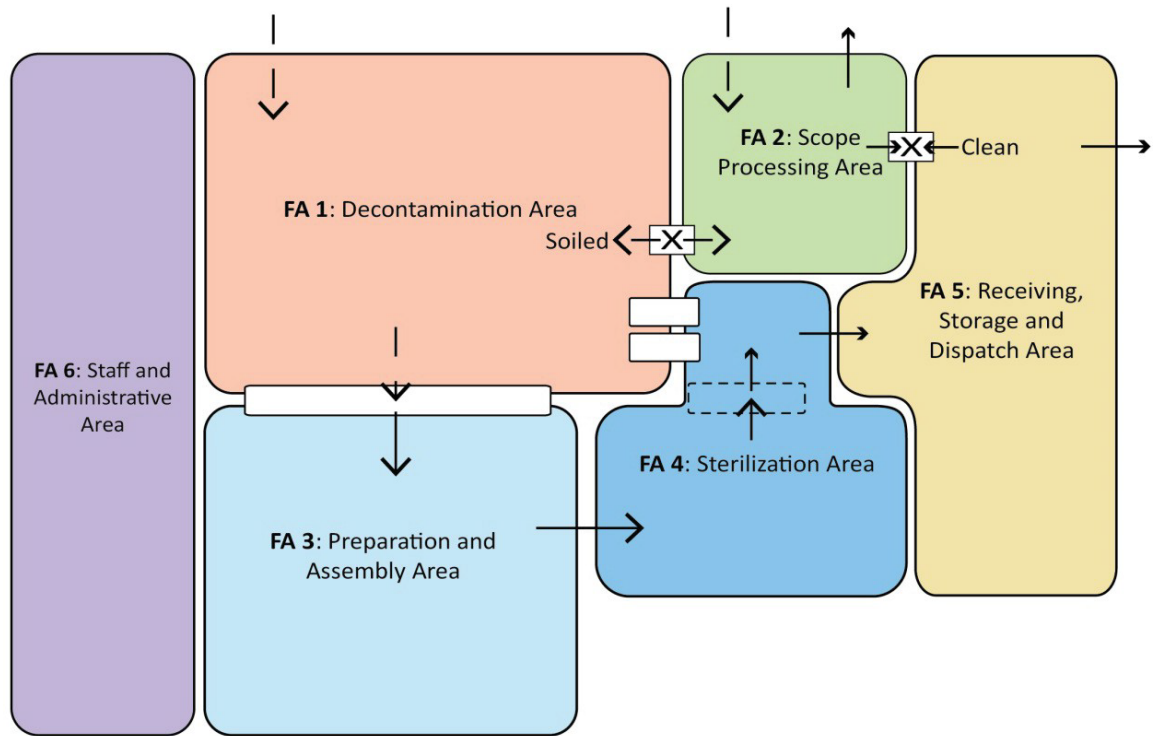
FA 1: Decontamination Area

Soiled

FA 2: Scope Processing Area

Clean

FA 5: Receiving, Storage and Dispatch Area

FA 6: Staff and Administrative Area

FA 4: Sterilization Area

FA 3: Preparation and Assembly Area